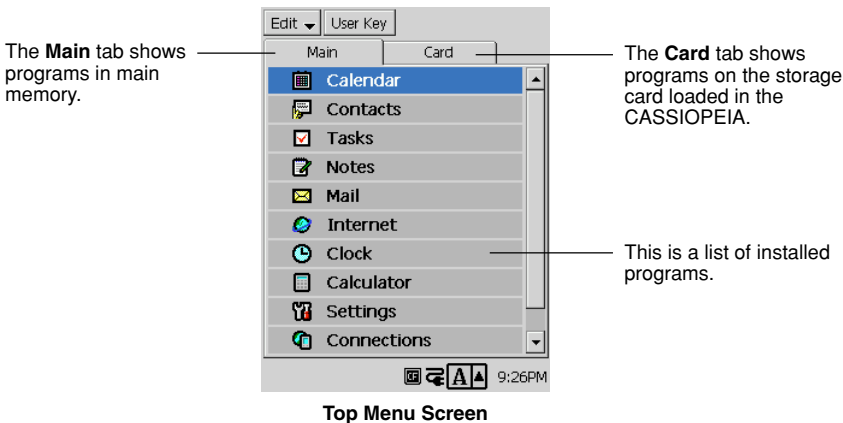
Edit User Key

The **Main** tab shows programs in main memory.

Main

Card

The **Card** tab shows programs on the storage card loaded in the CASSIOPEIA.

Calendar
Contacts
Tasks
Notes
Mail
Internet
Clock
Calculator
Settings
Connections

This is a list of installed programs.

CF A 9:26PM

**Top Menu Screen**